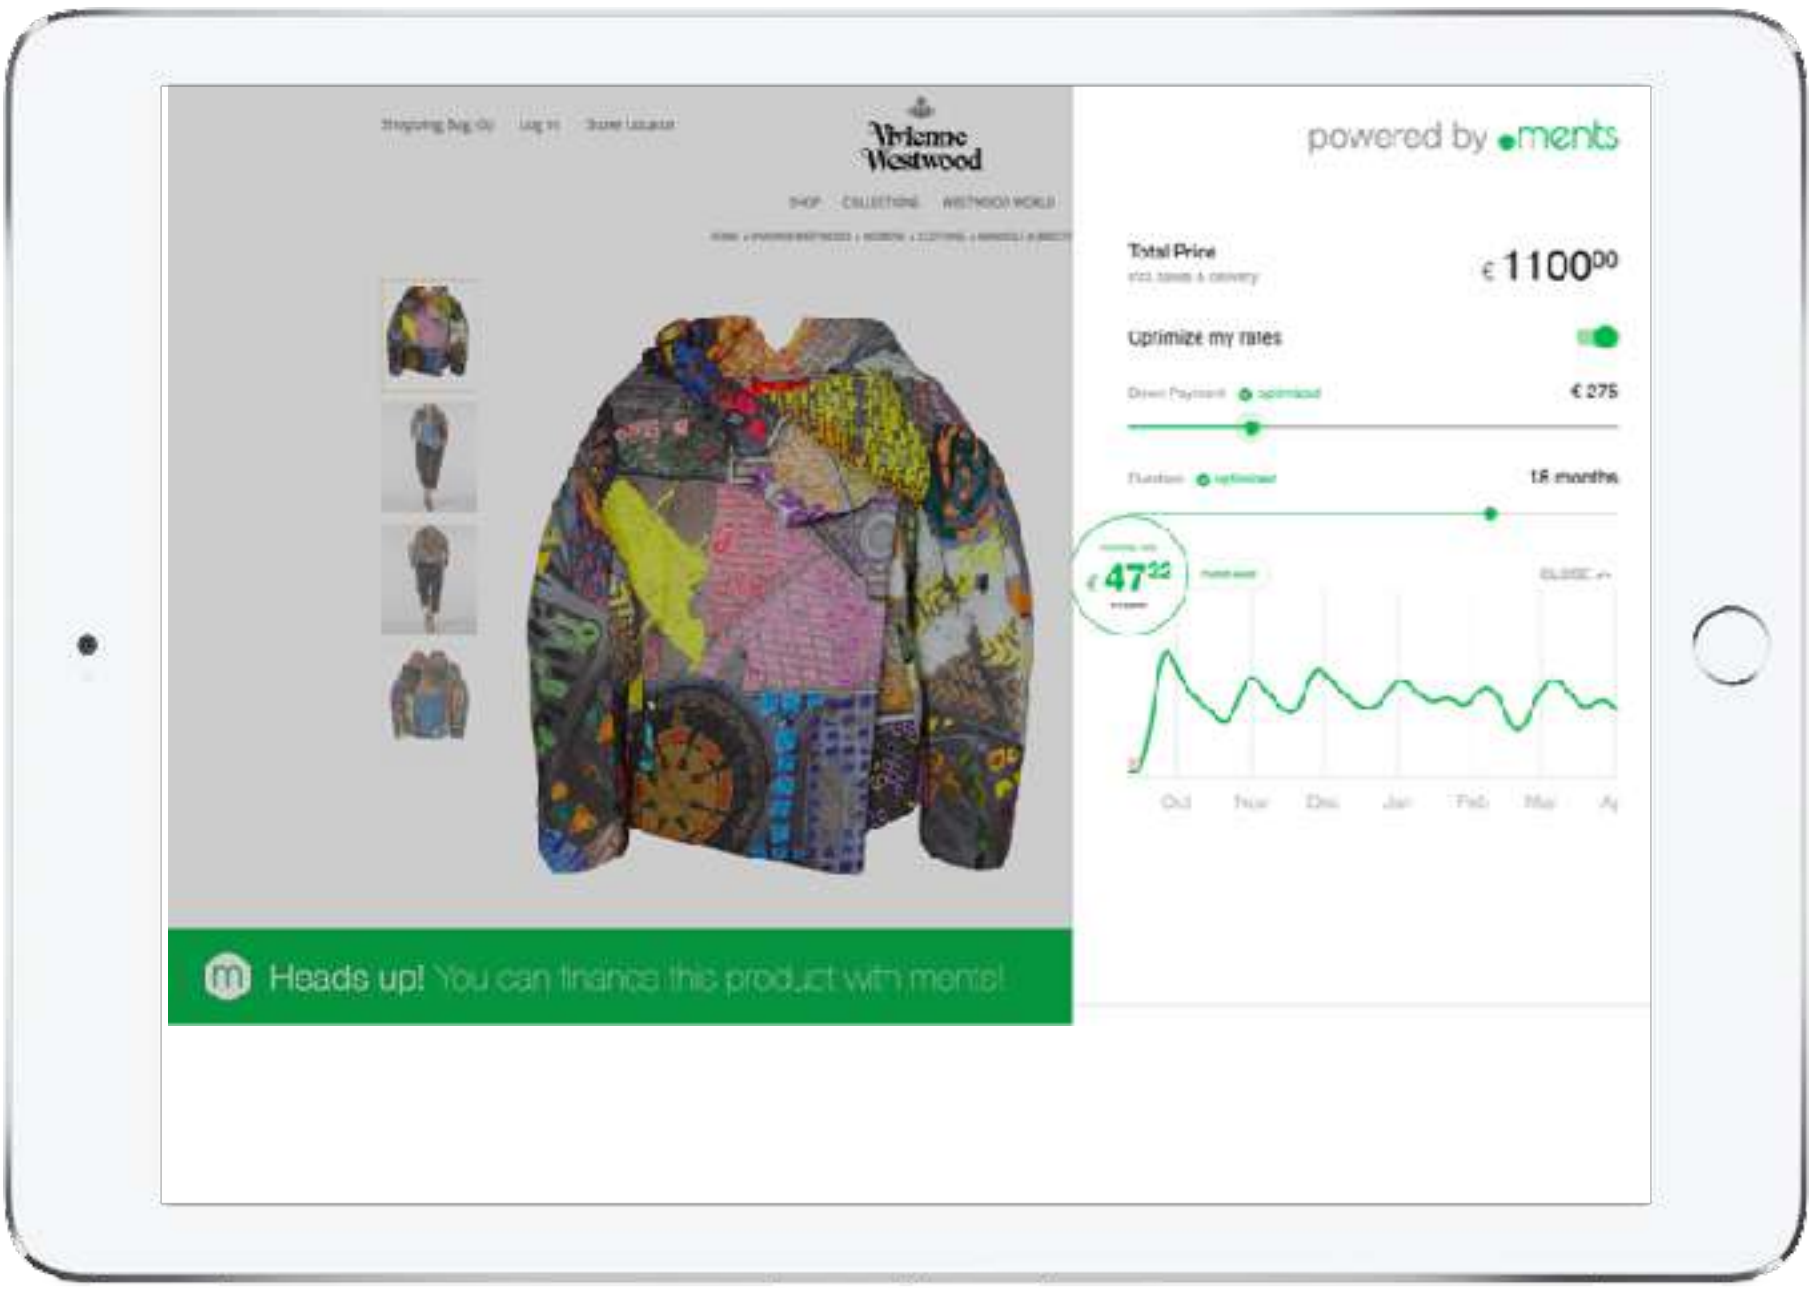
Shopping Bag (0) Log in Store Locator

Vivienne Westwood

SHOP COLLECTIONS WESTWOOD WORLD

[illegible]

powered by ments

Total Price
incl. taxes & delivery

€ $1100^{00}$

Optimize my rates

Down Payment optimized

€ 275

Duration optimized

18 months

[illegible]

€ $47^{22}$

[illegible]

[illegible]

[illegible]

Oct Nov Dec Jan Feb Mar A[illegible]

m Heads up! You can finance this product with ments!